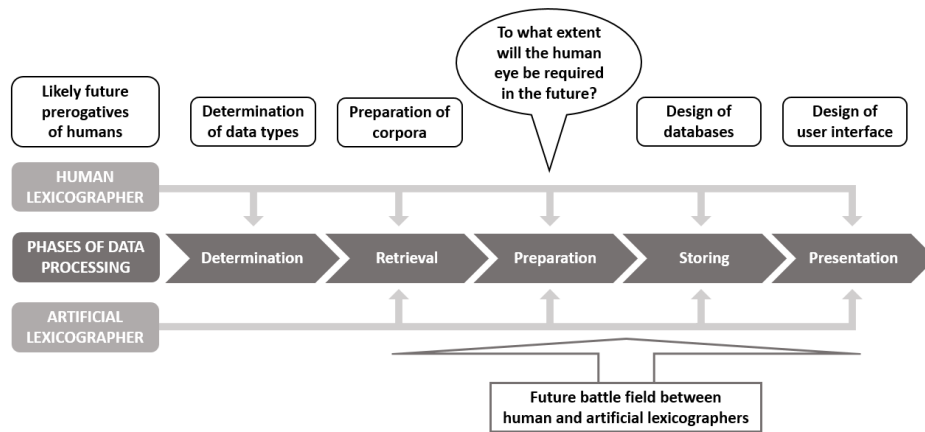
Likely future prerogatives of humans

Determination of data types

Preparation of corpora

To what extent will the human eye be required in the future?

Design of databases

Design of user interface

HUMAN LEXICOGRAPHER

PHASES OF DATA PROCESSING

Determination

Retrieval

Preparation

Storing

Presentation

ARTIFICIAL LEXICOGRAPHER

Future battle field between human and artificial lexicographers